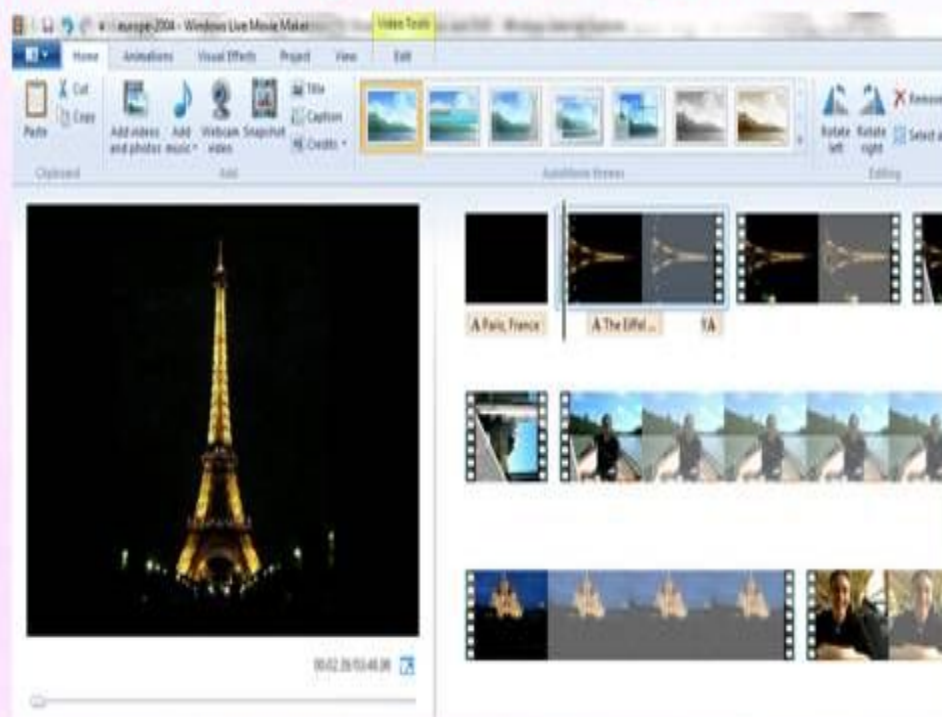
europe 2004 - Windows Live Movie Maker

Video Tools

Home Animations Visual Effects Project View Edit

Paste Cut Copy

Clipboard

Add videos and photos Add music Webcam video Snapshot Title Caption Credits

Add

AutoMovie themes

Rotate left Rotate right Remove Select all

Editing

A Paris, France

A The Eiffel ...

00:02.20/03:48.06